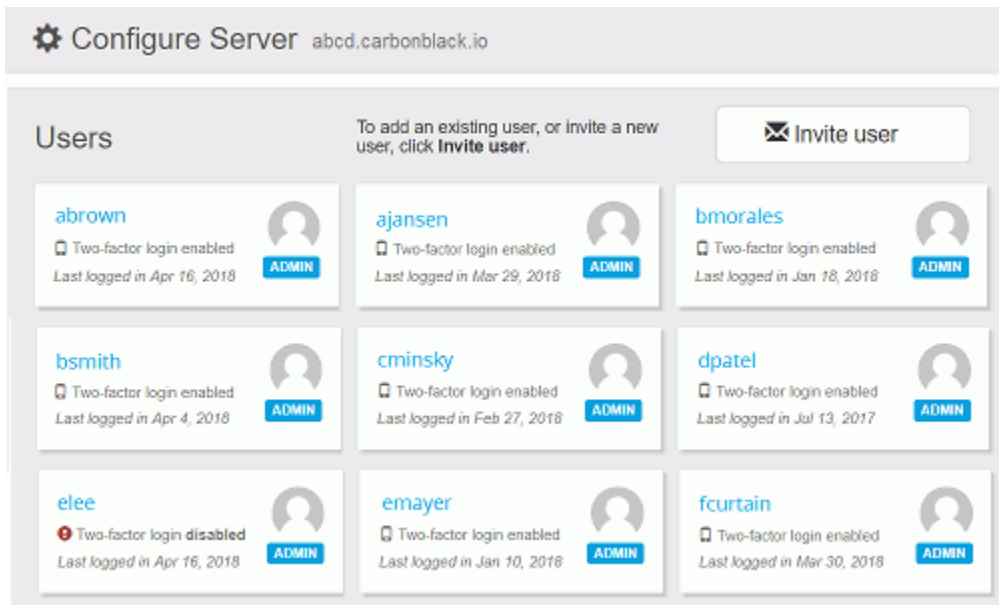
Configure Server abcd.carbonblack.io

Users

To add an existing user, or invite a new user, click **Invite user**.

Invite user

abrown
Two-factor login enabled
Last logged in Apr 16, 2018
ADMIN

ajansen
Two-factor login enabled
Last logged in Mar 29, 2018
ADMIN

bmorales
Two-factor login enabled
Last logged in Jan 18, 2018
ADMIN

bsmith
Two-factor login enabled
Last logged in Apr 4, 2018
ADMIN

cminsky
Two-factor login enabled
Last logged in Feb 27, 2018
ADMIN

dpatel
Two-factor login enabled
Last logged in Jul 13, 2017
ADMIN

elee
Two-factor login **disabled**
Last logged in Apr 16, 2018
ADMIN

emayer
Two-factor login enabled
Last logged in Jan 10, 2018
ADMIN

fcurtain
Two-factor login enabled
Last logged in Mar 30, 2018
ADMIN